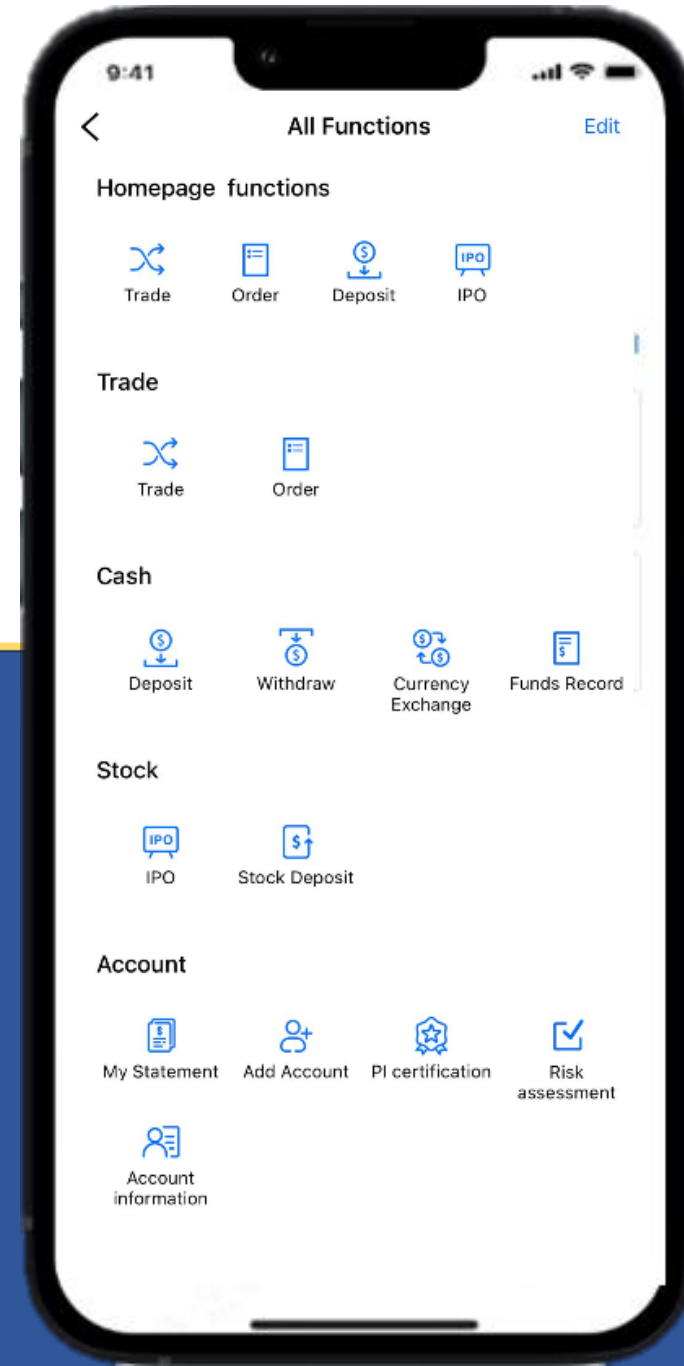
9:41

All Functions

Edit

Homepage functions

Trade
Order
Deposit
IPO

Trade

Trade
Order

Cash

Deposit
Withdraw
Currency Exchange
Funds Record

Stock

IPO
Stock Deposit

Account

My Statement
Add Account
PI certification
Risk assessment
Account information